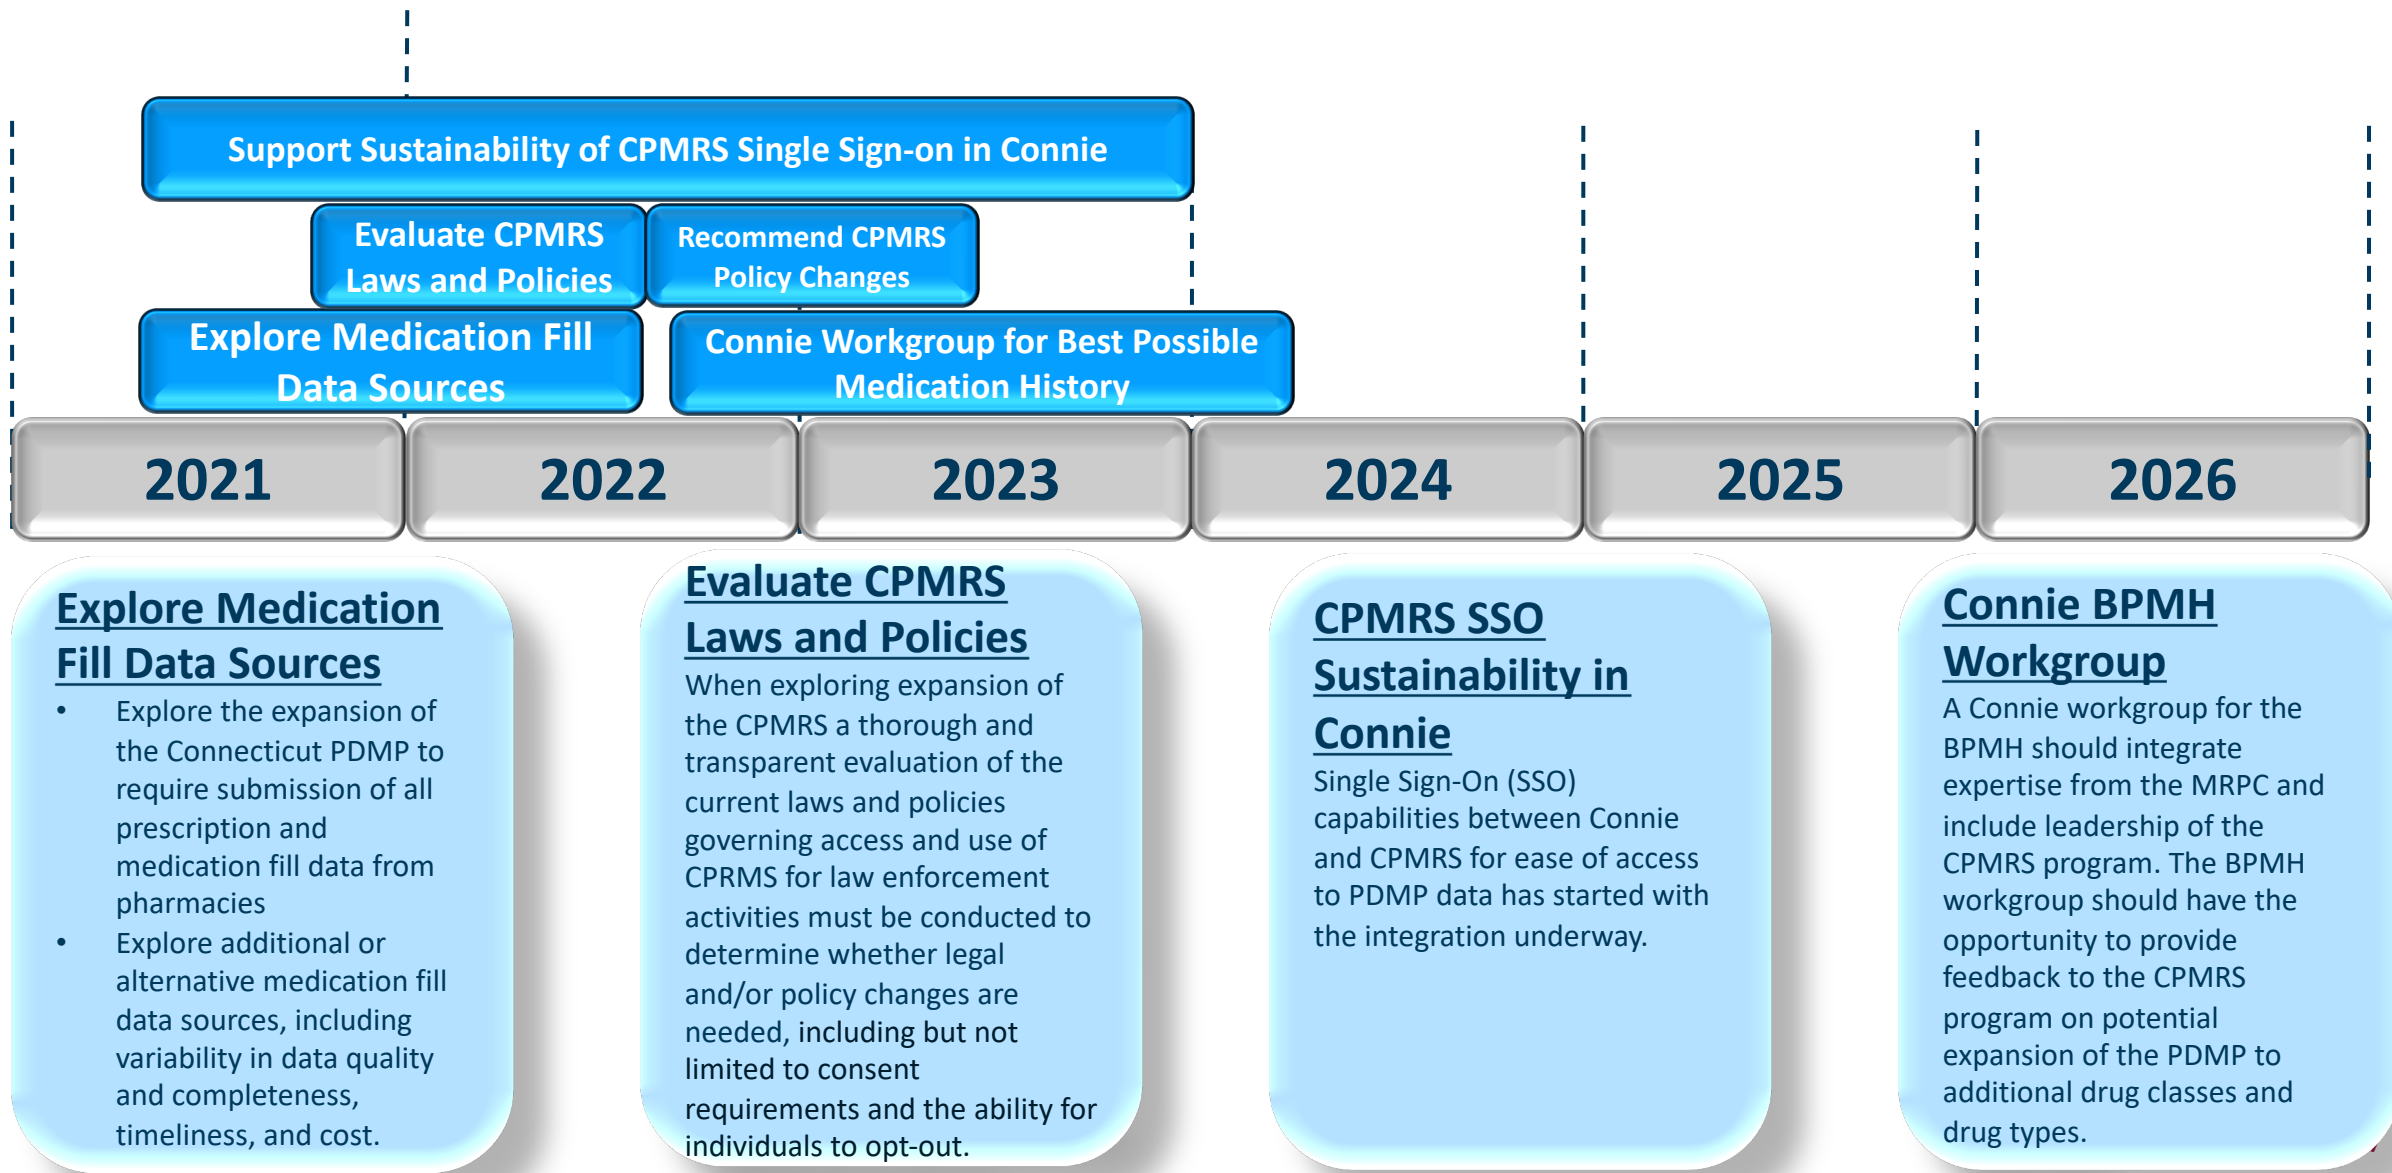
Support Sustainability of CPMRS Single Sign-on in Connie

Evaluate CPMRS Laws and Policies

Recommend CPMRS Policy Changes

Explore Medication Fill Data Sources

Connie Workgroup for Best Possible Medication History

2021

2022

2023

2024

2025

2026

Explore Medication Fill Data Sources

- Explore the expansion of the Connecticut PDMP to require submission of all prescription and medication fill data from pharmacies
- Explore additional or alternative medication fill data sources, including variability in data quality and completeness, timeliness, and cost.

Evaluate CPMRS Laws and Policies

When exploring expansion of the CPMRS a thorough and transparent evaluation of the current laws and policies governing access and use of CPRMS for law enforcement activities must be conducted to determine whether legal and/or policy changes are needed, including but not limited to consent requirements and the ability for individuals to opt-out.

CPMRS SSO Sustainability in Connie

Single Sign-On (SSO) capabilities between Connie and CPMRS for ease of access to PDMP data has started with the integration underway.

Connie BPMH Workgroup

A Connie workgroup for the BPMH should integrate expertise from the MRPC and include leadership of the CPMRS program. The BPMH workgroup should have the opportunity to provide feedback to the CPMRS program on potential expansion of the PDMP to additional drug classes and drug types.